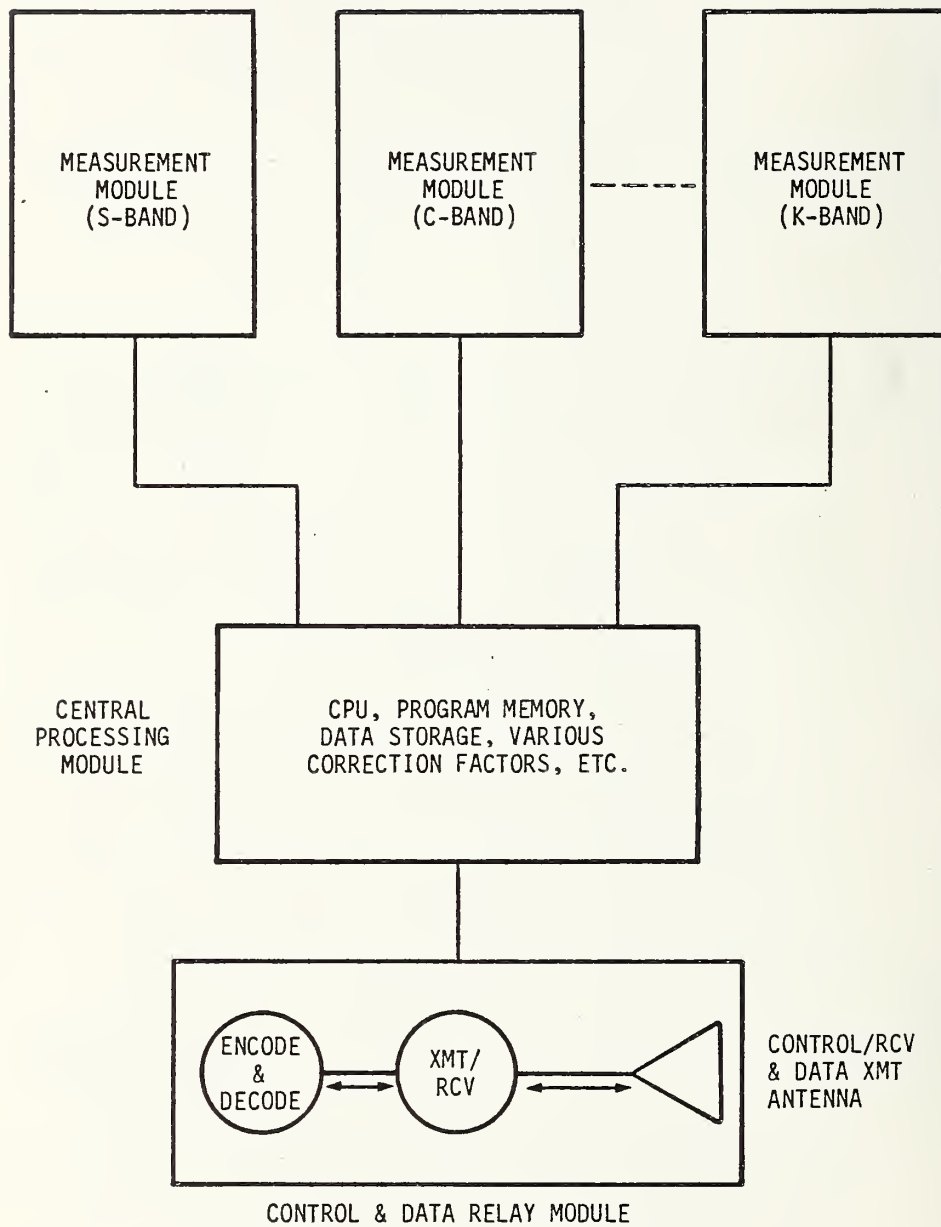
MEASUREMENT MODULE (S-BAND)

MEASUREMENT MODULE (C-BAND)

MEASUREMENT MODULE (K-BAND)

CENTRAL PROCESSING MODULE

CPU, PROGRAM MEMORY, DATA STORAGE, VARIOUS CORRECTION FACTORS, ETC.

ENCODE & DECODE

XMT/ RCV

CONTROL/RCV & DATA XMT ANTENNA

CONTROL & DATA RELAY MODULE